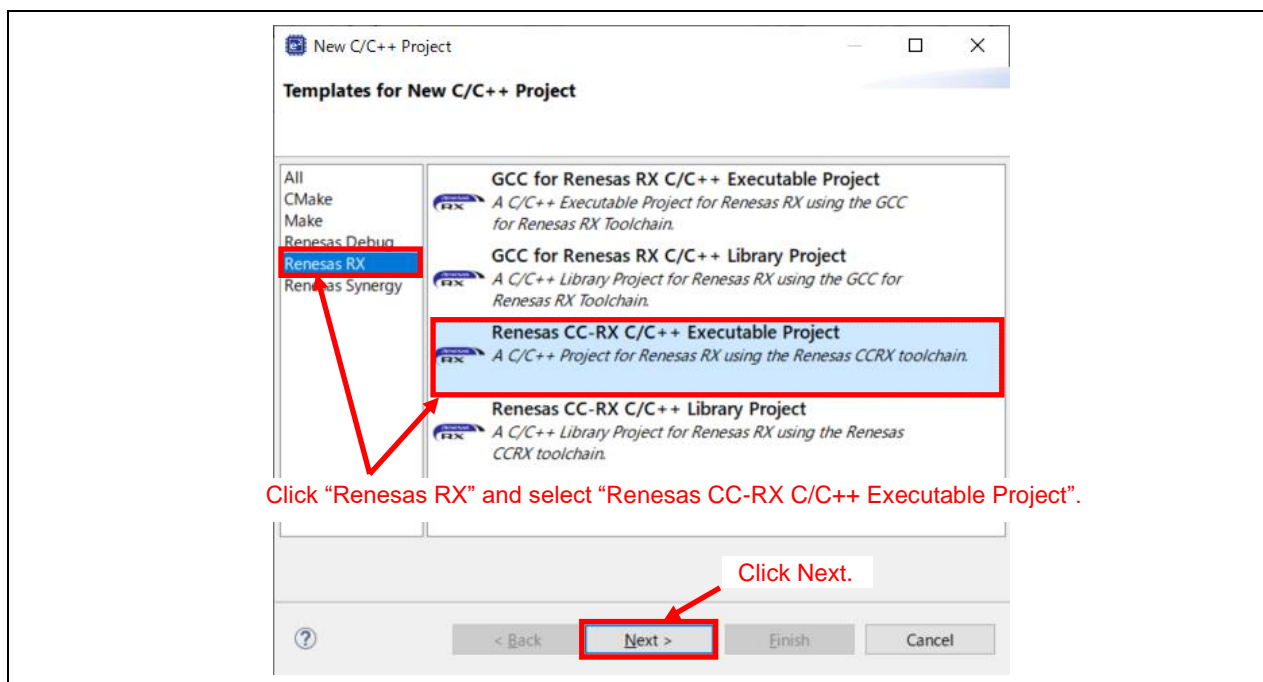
New C/C++ Project

Templates for New C/C++ Project

All
CMake
Make
Renesas Debug
Renesas RX
Renesas Synergy

GCC for Renesas RX C/C++ Executable Project
RX A C/C++ Executable Project for Renesas RX using the GCC for Renesas RX Toolchain.

GCC for Renesas RX C/C++ Library Project
RX A C/C++ Library Project for Renesas RX using the GCC for Renesas RX Toolchain.

Renesas CC-RX C/C++ Executable Project
RX A C/C++ Project for Renesas RX using the Renesas CCRX toolchain.

Renesas CC-RX C/C++ Library Project
RX A C/C++ Library Project for Renesas RX using the Renesas CCRX toolchain.

Click “Renesas RX” and select “Renesas CC-RX C/C++ Executable Project”.

Click Next.

?

< Back

Next >

Finish

Cancel